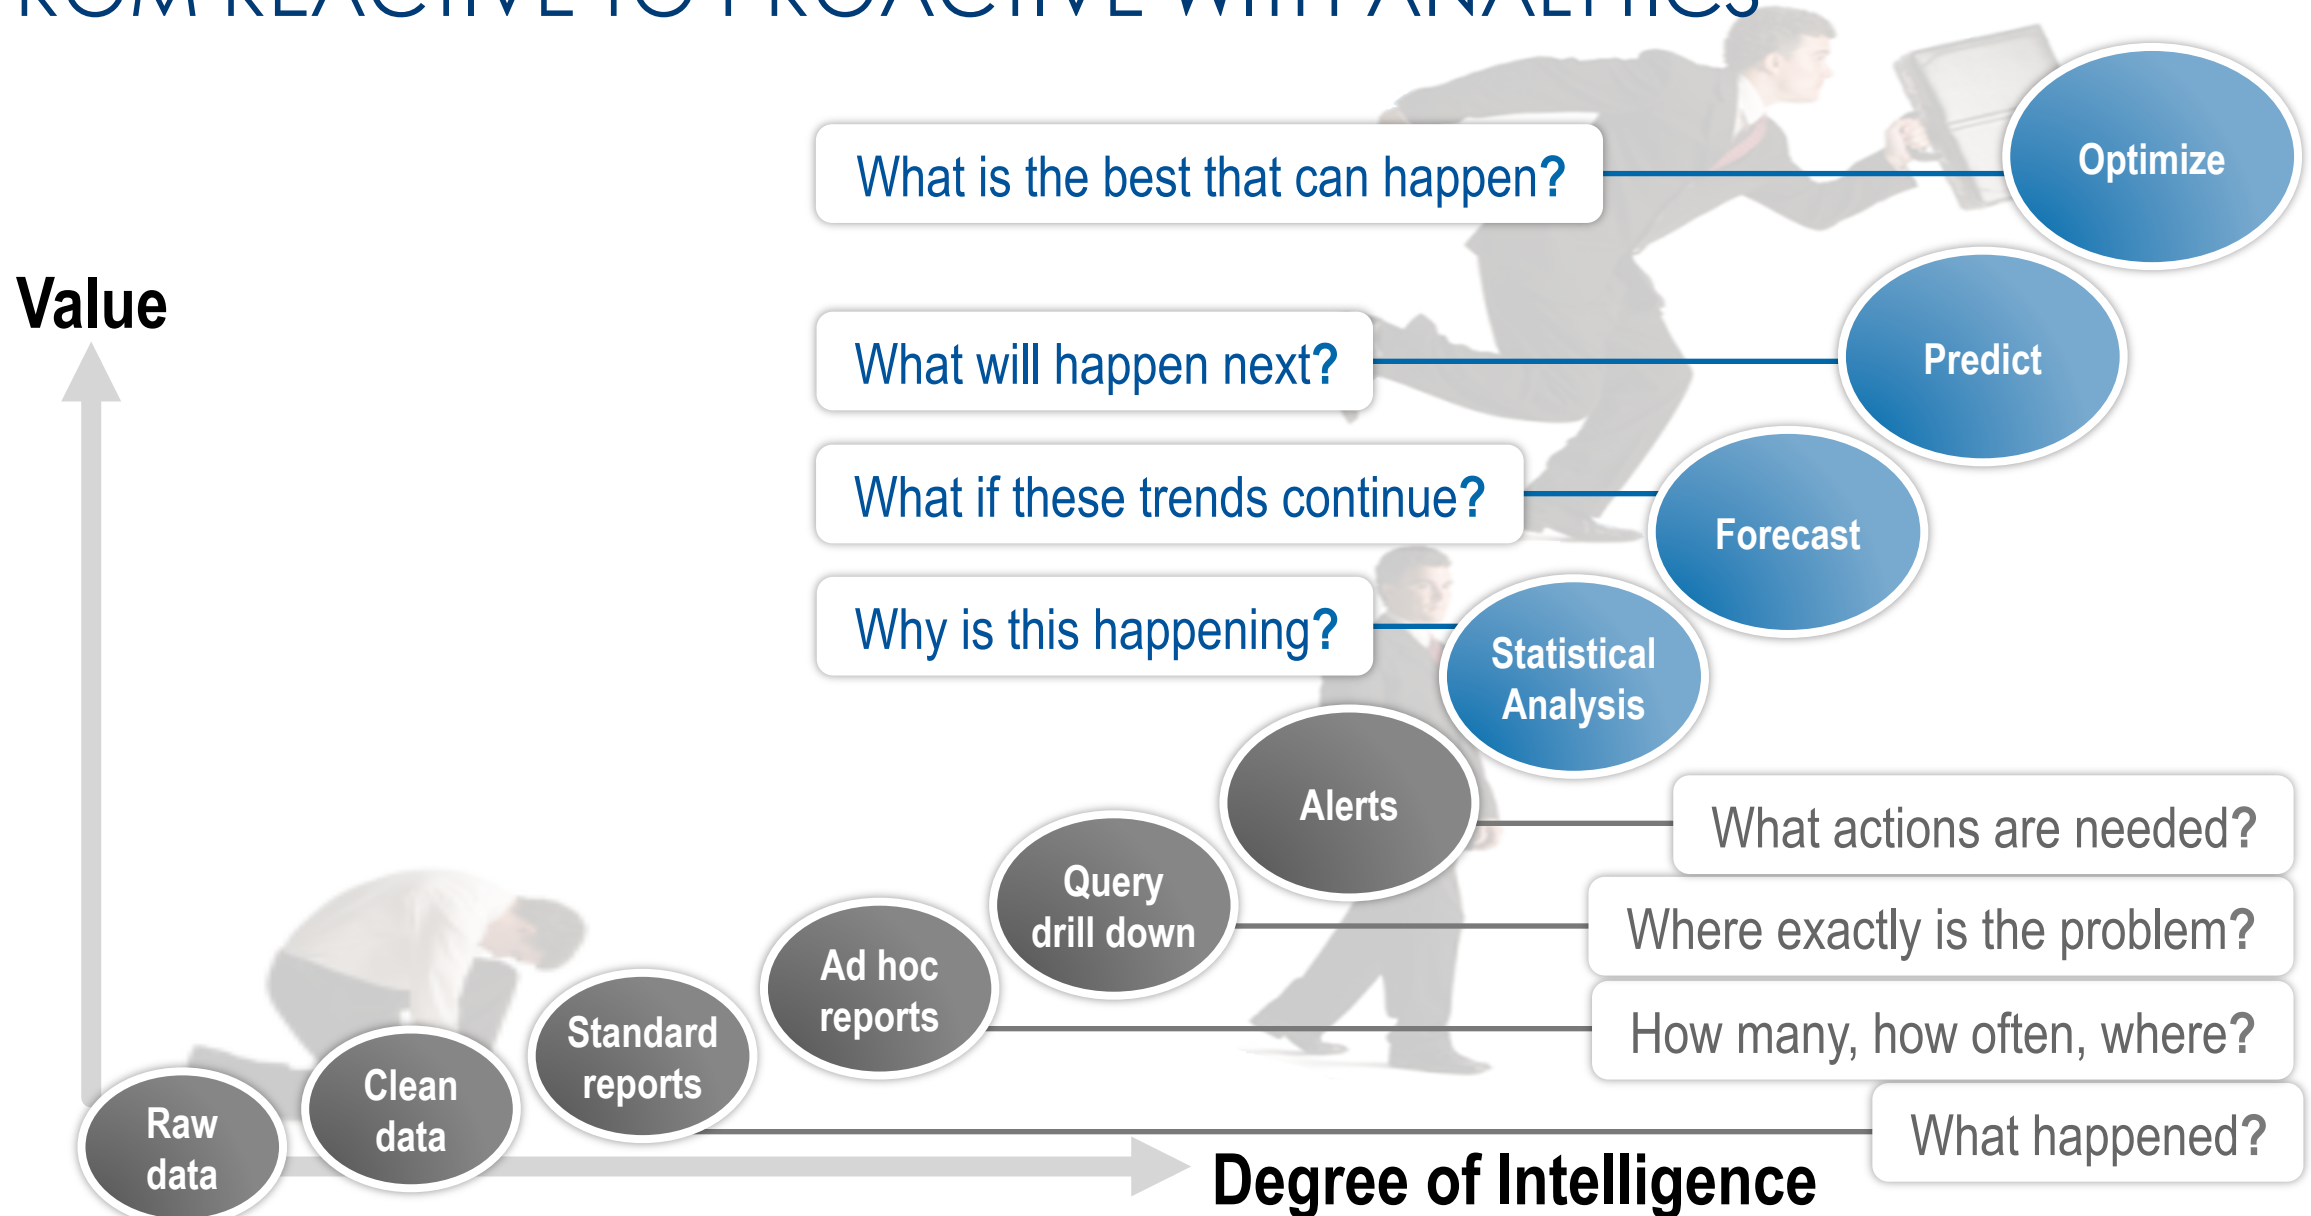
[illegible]ROM REACTIVE TO PROACTIVE WITH ANALYTICS

What is the best that can happen?

Optimize

Value

What will happen next?

Predict

What if these trends continue?

Forecast

Why is this happening?

Statistical Analysis

Alerts

What actions are needed?

Query drill down

Where exactly is the problem?

Ad hoc reports

How many, how often, where?

Standard reports

Clean data

Raw data

What happened?

Degree of Intelligence